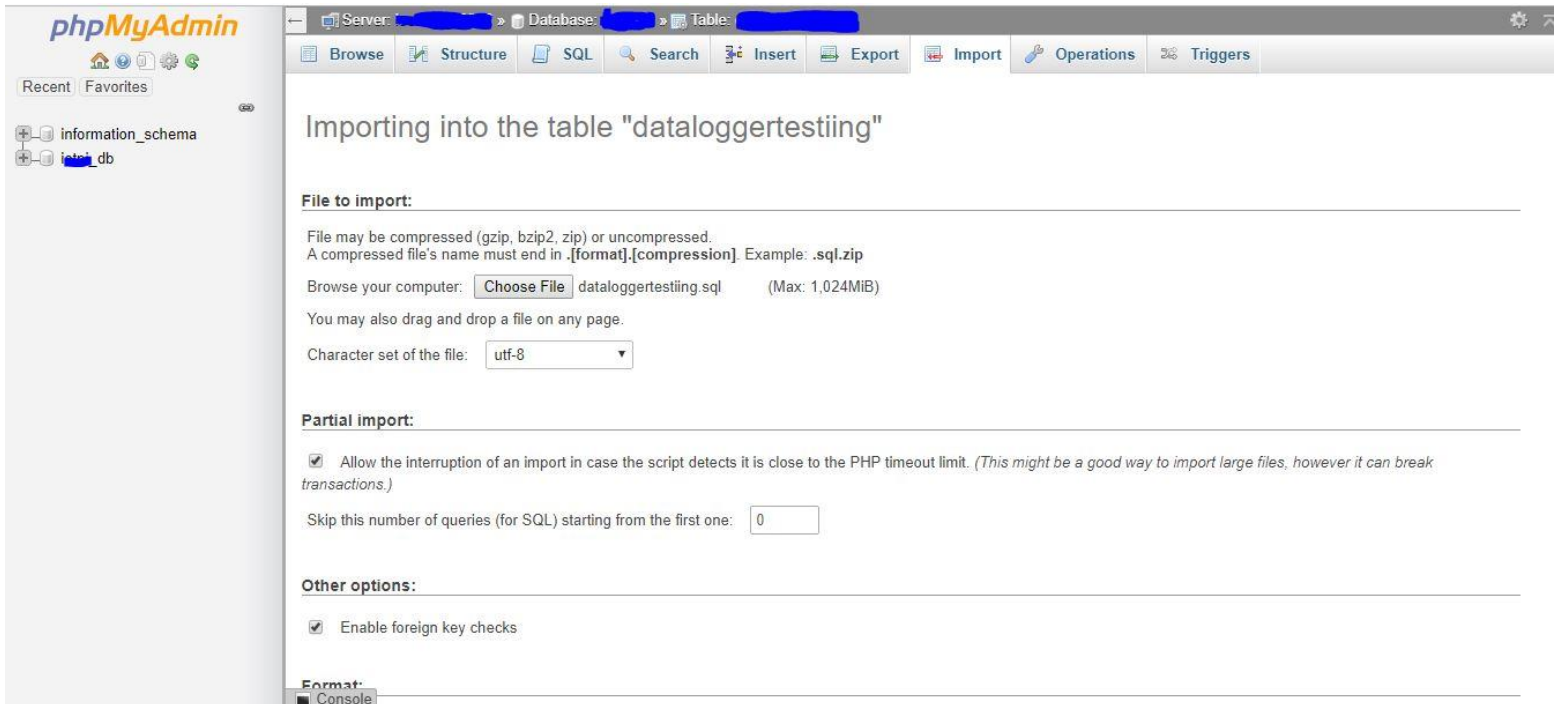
phpMyAdmin

Recent Favorites

information_schema
i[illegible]_db

Server: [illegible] » Database: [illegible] » Table: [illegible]

Browse | Structure | SQL | Search | Insert | Export | Import | Operations | Triggers

Importing into the table "dataloggertestiing"

File to import:

File may be compressed (gzip, bzip2, zip) or uncompressed.
A compressed file's name must end in **.[format].[compression]**. Example: **.sql.zip**

Browse your computer: Choose File dataloggertestiing.sql (Max: 1,024MiB)

You may also drag and drop a file on any page.

Character set of the file: utf-8

Partial import:

Allow the interruption of an import in case the script detects it is close to the PHP timeout limit. *(This might be a good way to import large files, however it can break transactions.)*

Skip this number of queries (for SQL) starting from the first one: 0

Other options:

Enable foreign key checks

Format:

Console